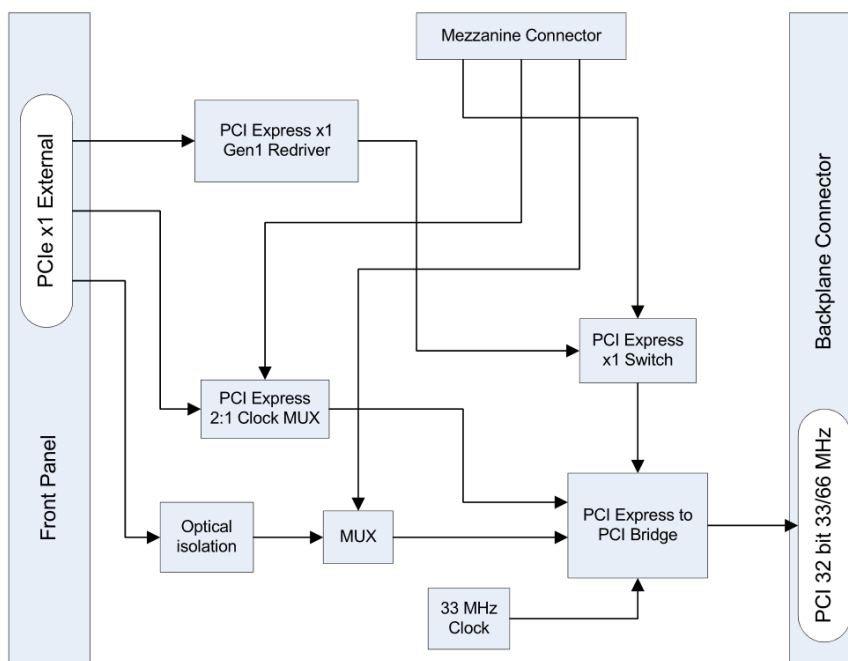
Mezzanine Connector

PCIe x1 External

PCI Express x1 Gen1 Redriver

Backplane Connector

PCI Express x1 Switch

PCI Express 2:1 Clock MUX

Front Panel

PCI 32 bit 33/66 MHz

Optical isolation

MUX

PCI Express to PCI Bridge

33 MHz Clock